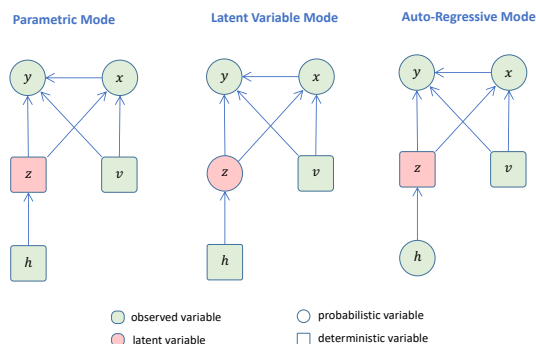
Parametric Mode

$y$ $x$ $z$ $v$ $h$

Latent Variable Mode

$y$ $x$ $z$ $v$ $h$

Auto-Regressive Mode

$y$ $x$ $z$ $v$ $h$

observed variable
latent variable
probabilistic variable
deterministic variable